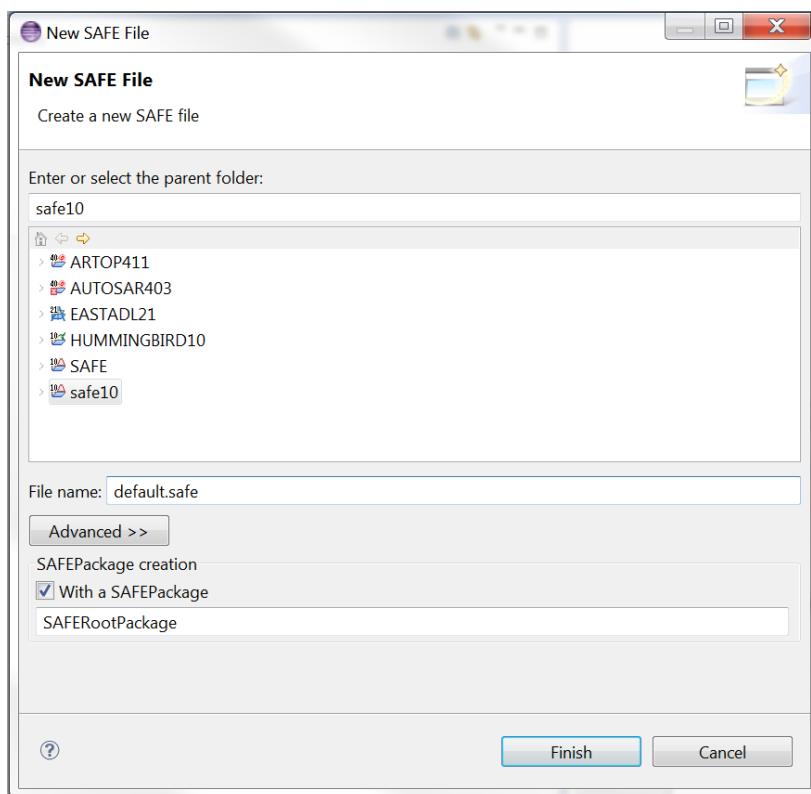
New SAFE File

New SAFE File

Create a new SAFE file

Enter or select the parent folder:

safe10

ARTOP411
AUTOSAR403
EASTADL21
HUMMINGBIRD10
SAFE
safe10

File name: default.safe

Advanced >>

SAFEPackage creation

With a SAFEPackage

SAFERootPackage

Finish

Cancel